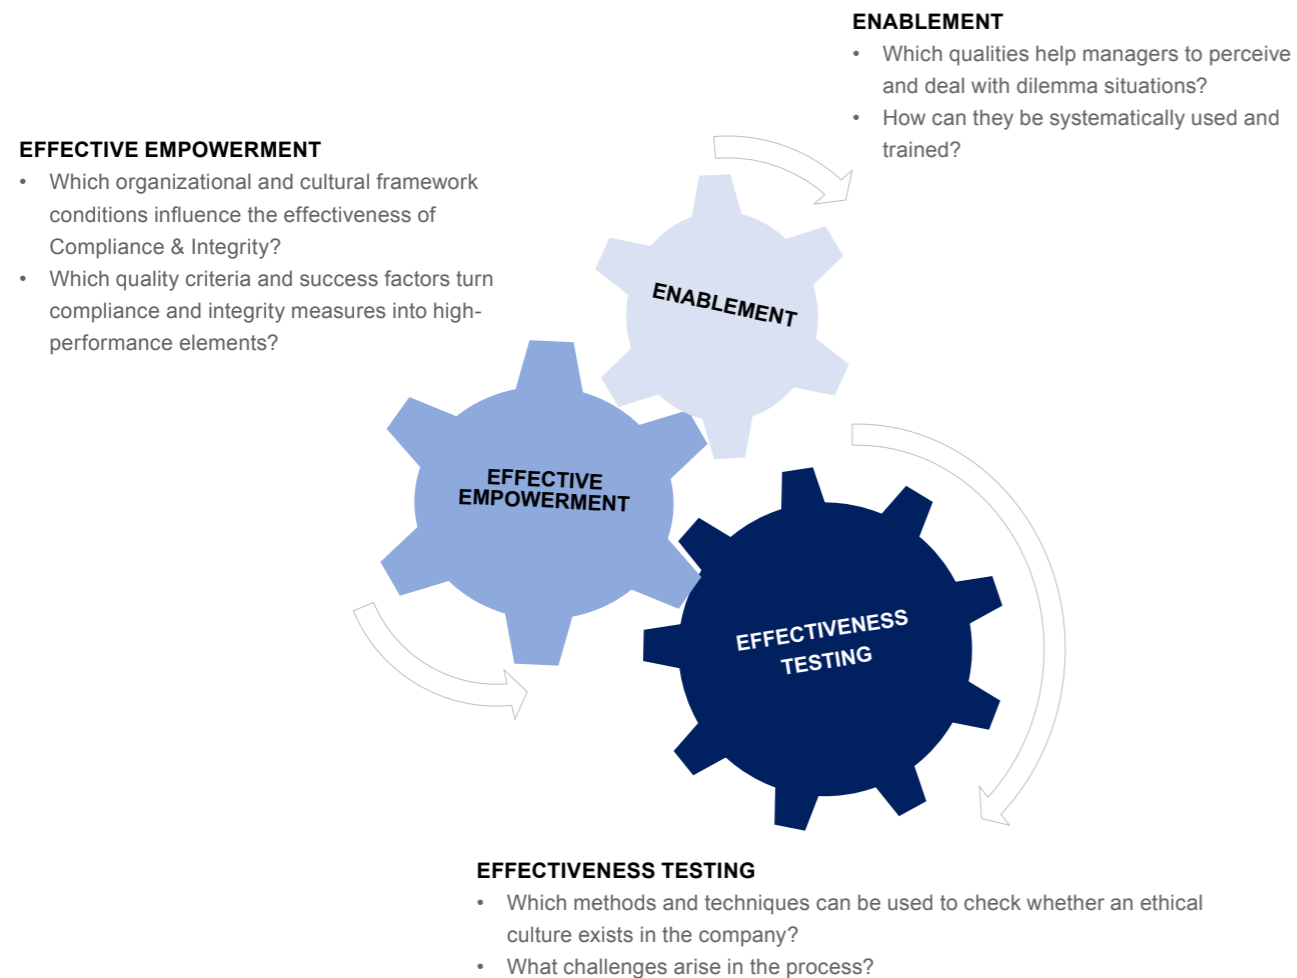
ENABLEMENT
• Which qualities help managers to perceive and deal with dilemma situations?
• How can they be systematically used and trained?

EFFECTIVE EMPOWERMENT
• Which organizational and cultural framework conditions influence the effectiveness of Compliance & Integrity?
• Which quality criteria and success factors turn compliance and integrity measures into high-performance elements?

ENABLEMENT

EFFECTIVE EMPOWERMENT

EFFECTIVENESS TESTING

EFFECTIVENESS TESTING
• Which methods and techniques can be used to check whether an ethical culture exists in the company?
• What challenges arise in the process?